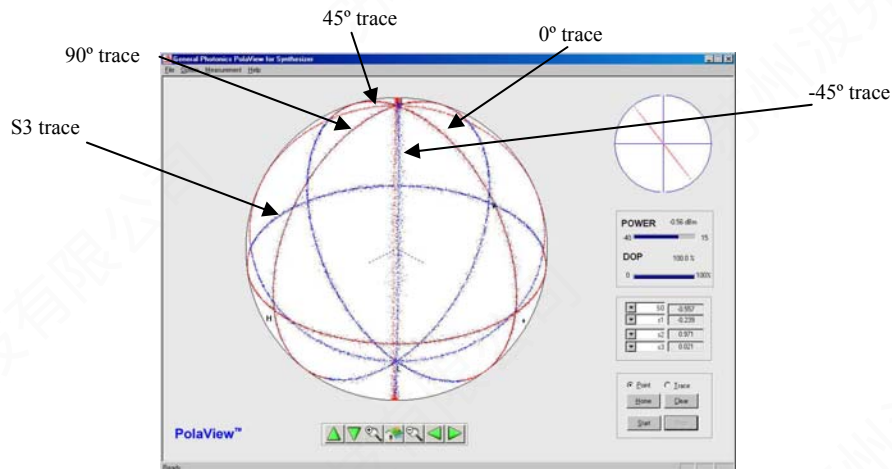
45º trace

90º trace

0º trace

-45º trace

S3 trace

General Photonics PolaView for Synthesizer

File Setup Measurement Help

POWER -0.56 dBm

-40 15

DOP 100.0 %

0 100%

s0 -0.957

s1 -0.239

s2 0.971

s3 0.021

Point Trace

Home Clear

Start

H

PolaView™

Ready